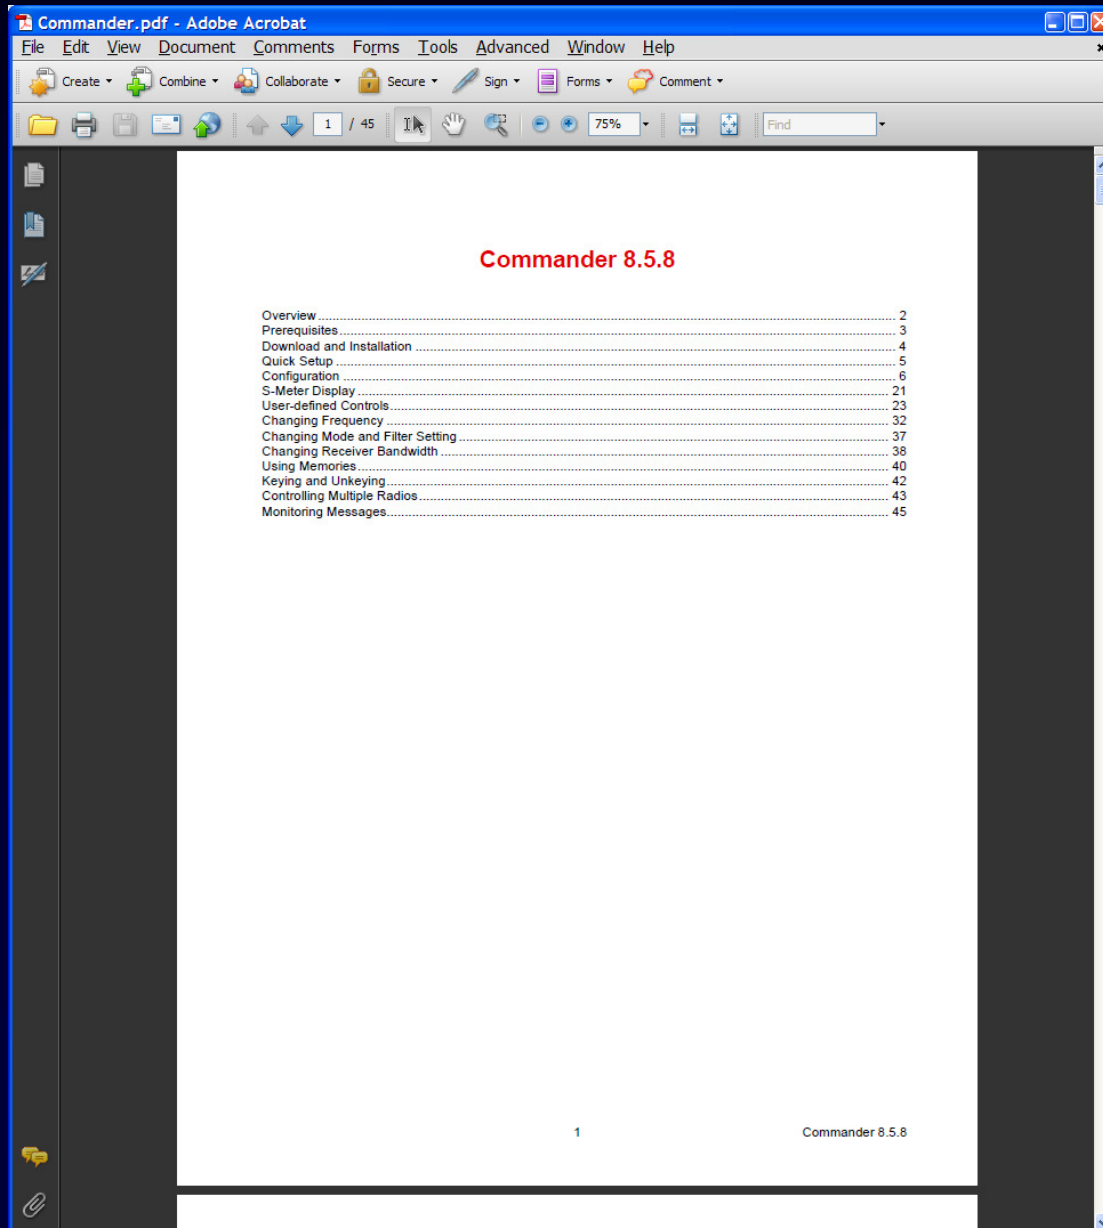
Commander.pdf - Adobe Acrobat

File Edit View Document Comments Forms Tools Advanced Window Help

Create Combine Collaborate Secure Sign Forms Comment

1 / 45 75% Find

Commander 8.5.8

Overview .......... 2
Prerequisites .......... 3
Download and Installation .......... 4
Quick Setup .......... 5
Configuration .......... 6
S-Meter Display .......... 21
User-defined Controls .......... 23
Changing Frequency .......... 32
Changing Mode and Filter Setting .......... 37
Changing Receiver Bandwidth .......... 38
Using Memories .......... 40
Keying and Unkeying .......... 42
Controlling Multiple Radios .......... 43
Monitoring Messages .......... 45

1 Commander 8.5.8